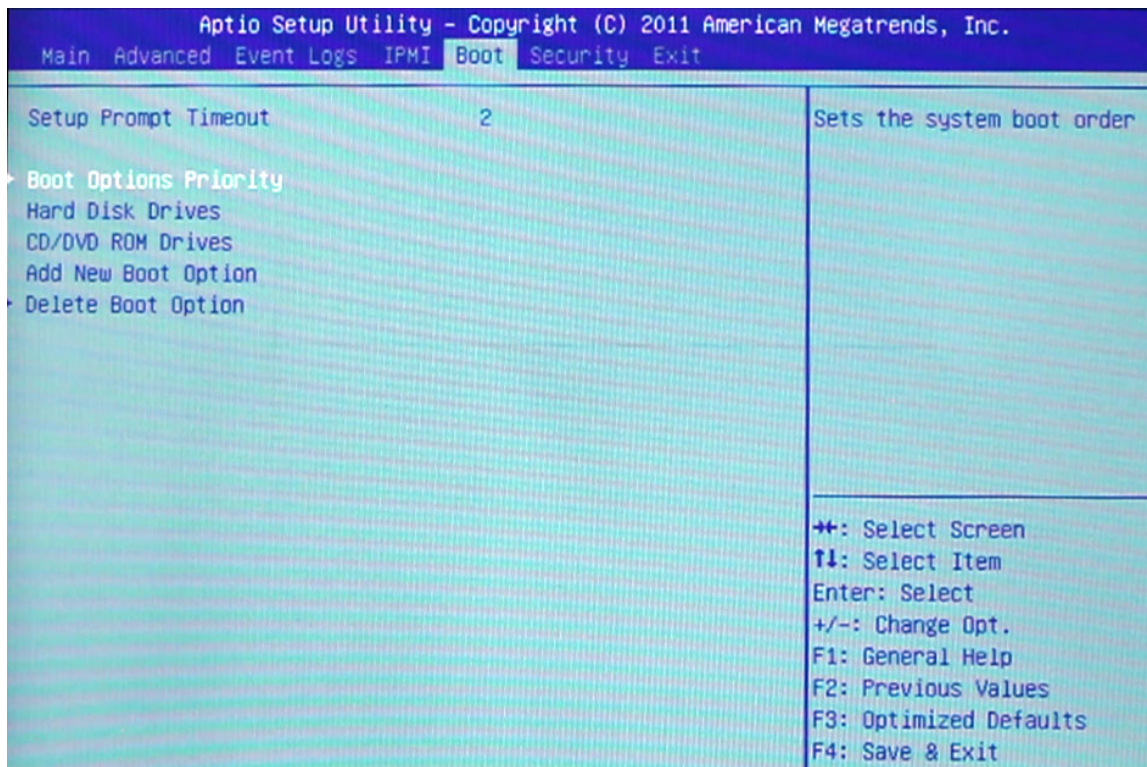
Aptio Setup Utility – Copyright (C) 2011 American Megatrends, Inc.
Main Advanced Event Logs IPMI Boot Security Exit

Setup Prompt Timeout 2

▸ Boot Options Priority
Hard Disk Drives
CD/DVD ROM Drives
Add New Boot Option
▸ Delete Boot Option

Sets the system boot order

→←: Select Screen
↑↓: Select Item
Enter: Select
+/–: Change Opt.
F1: General Help
F2: Previous Values
F3: Optimized Defaults
F4: Save & Exit